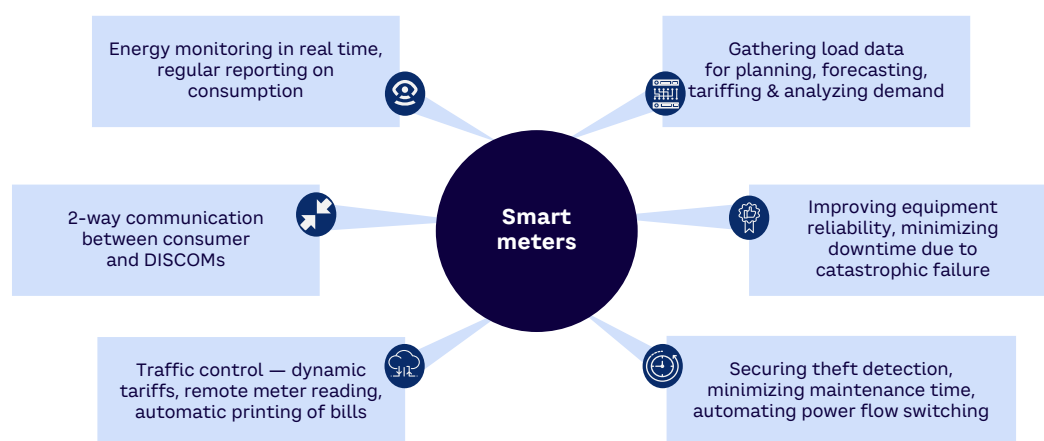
Smart meters

Energy monitoring in real time, regular reporting on consumption

Gathering load data for planning, forecasting, tariffing & analyzing demand

2-way communication between consumer and DISCOMs

Improving equipment reliability, minimizing downtime due to catastrophic failure

Traffic control — dynamic tariffs, remote meter reading, automatic printing of bills

Securing theft detection, minimizing maintenance time, automating power flow switching